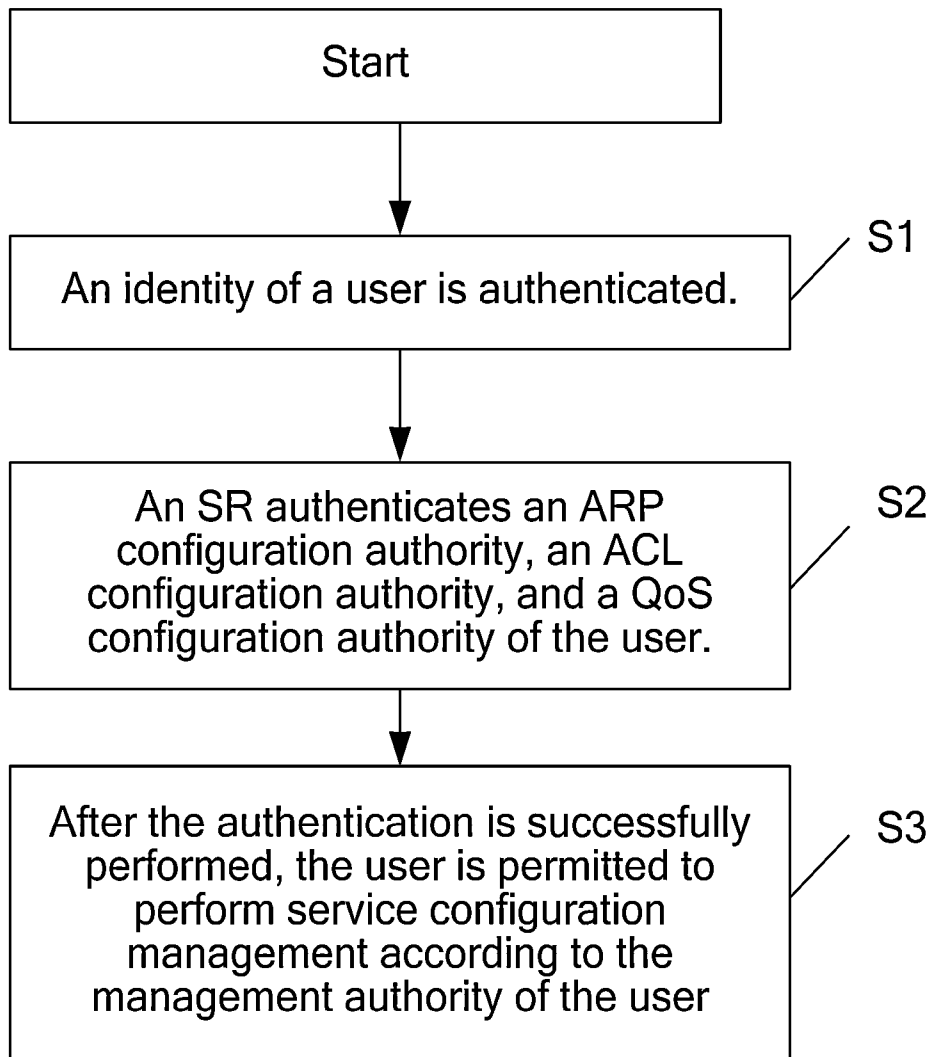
Start

An identity of a user is authenticated.

S1

An SR authenticates an ARP configuration authority, an ACL configuration authority, and a QoS configuration authority of the user.

S2

After the authentication is successfully performed, the user is permitted to perform service configuration management according to the management authority of the user

S3